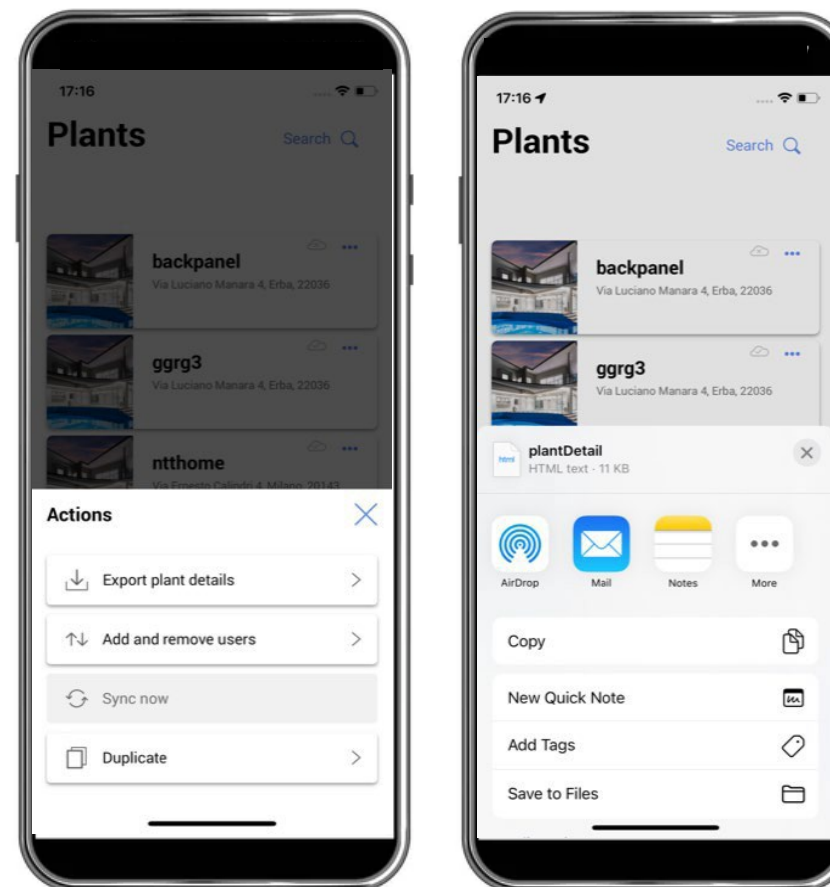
17:16

Plants

Search

backpanel
Via Luciano Manara 4, Erba, 22036

ggrg3
Via Luciano Manara 4, Erba, 22036

ntthome
Via Ernesto Calindo 4, Milano, 20143

Actions

Export plant details

Add and remove users

Sync now

Duplicate

17:16

Plants

Search

backpanel
Via Luciano Manara 4, Erba, 22036

ggrg3
Via Luciano Manara 4, Erba, 22036

html
plantDetail
HTML text · 11 KB

AirDrop

Mail

Notes

More

Copy

New Quick Note

Add Tags

Save to Files